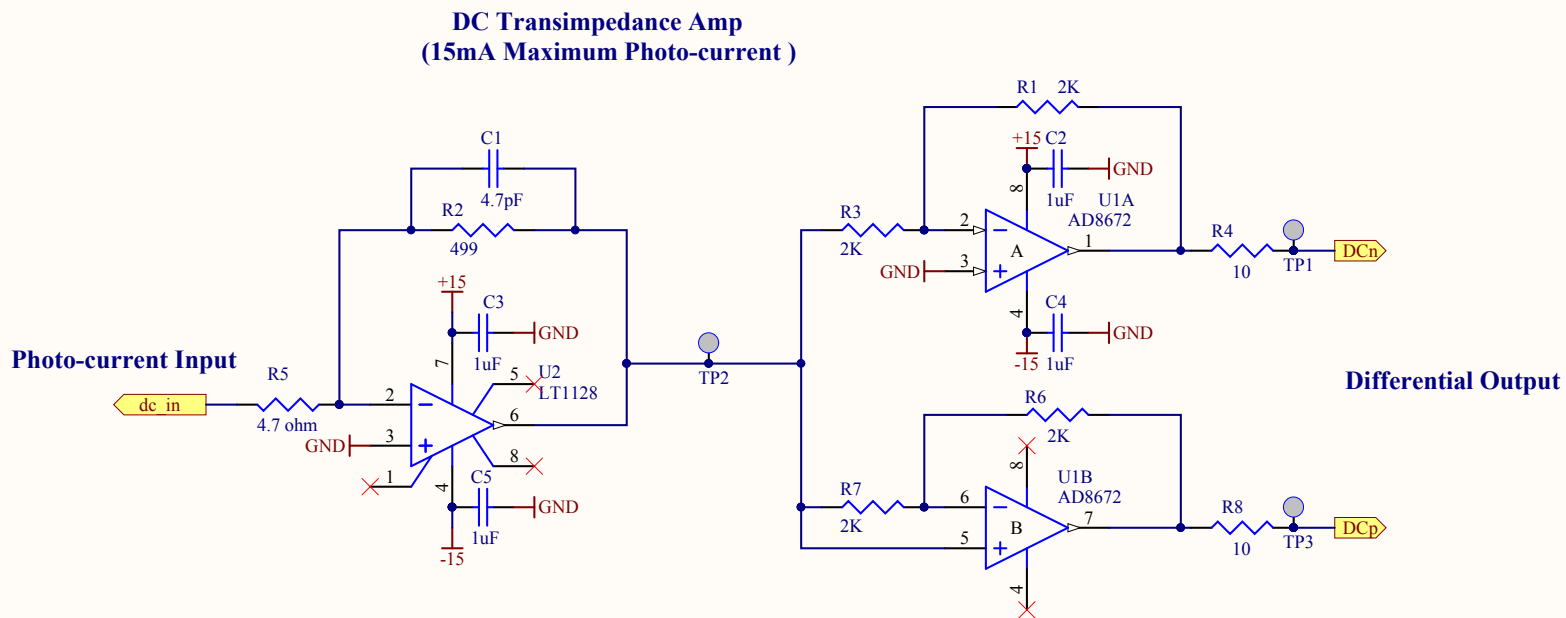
DC Transimpedance Amp
(15mA Maximum Photo-current )

R1 2K
+15 C2
GND
8
1uF U1A
AD8672
R3
2
2K
GND 3
A
1
R4
TP1
DCn
10
4 C4
GND
-15 1uF

C1
4.7pF
R2
499
+15
C3
GND
7
1uF U2
5
LT1128
Photo-current Input
R5
dc_in
2
4.7 ohm
6
TP2
GND 3
8
1
4 C5
GND
1uF
-15

Differential Output
R6
2K
8
U1B
AD8672
R7
6
2K
B
7
R8
TP3
DCp
10
5
4